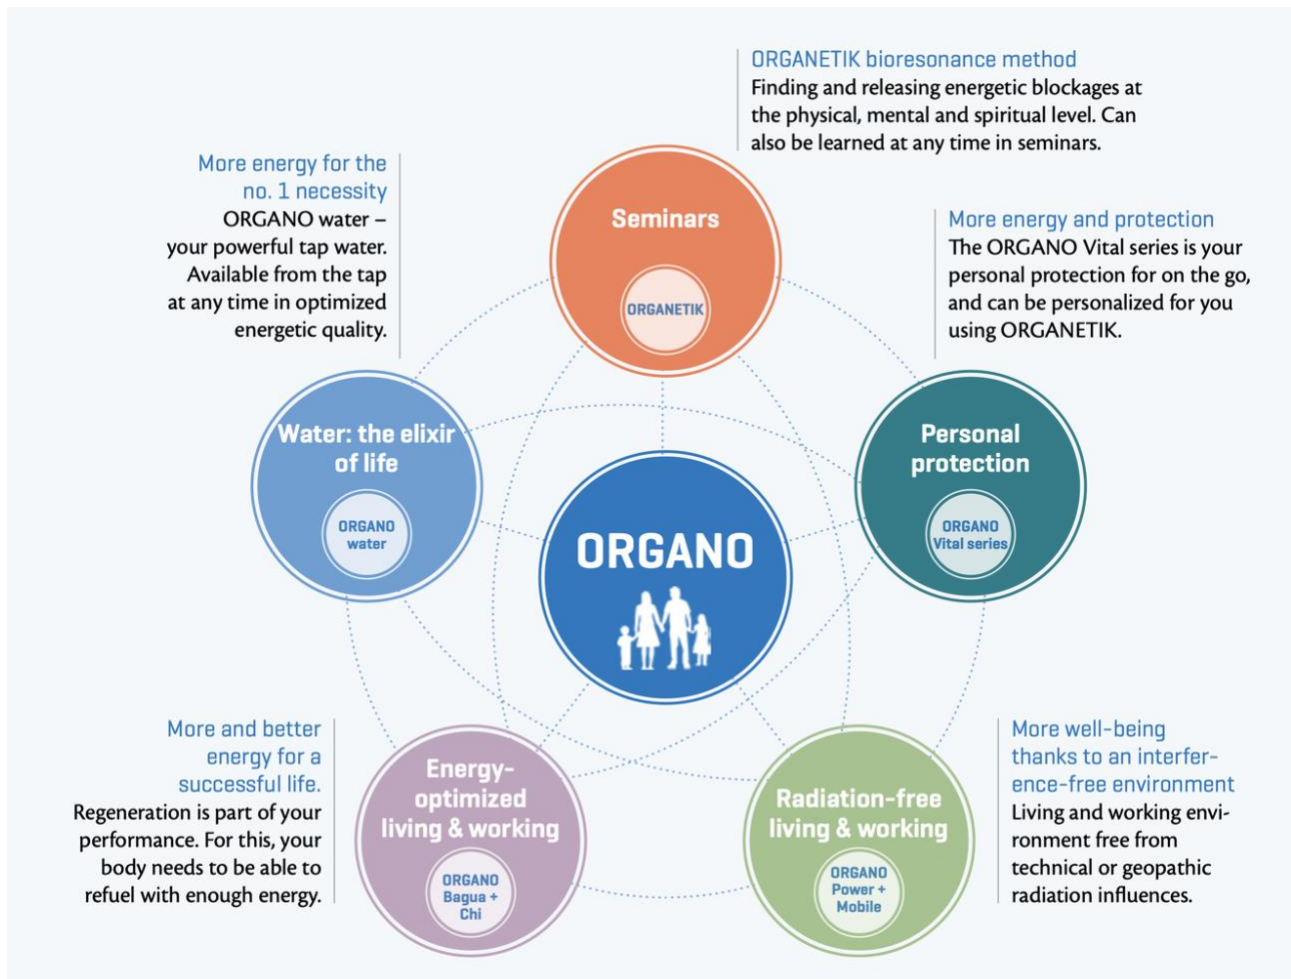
ORGANETIK bioresonance method
Finding and releasing energetic blockages at the physical, mental and spiritual level. Can also be learned at any time in seminars.

More energy for the no. 1 necessity
ORGANO water – your powerful tap water. Available from the tap at any time in optimized energetic quality.

Seminars

ORGANETIK

More energy and protection
The ORGANO Vital series is your personal protection for on the go, and can be personalized for you using ORGANETIK.

Water: the elixir of life

ORGANO water

ORGANO

Personal protection

ORGANO Vital series

More and better energy for a successful life.
Regeneration is part of your performance. For this, your body needs to be able to refuel with enough energy.

Energy-optimized living & working

ORGANO Bagua + Chi

Radiation-free living & working

ORGANO Power + Mobile

More well-being thanks to an interference-free environment
Living and working environment free from technical or geopathic radiation influences.